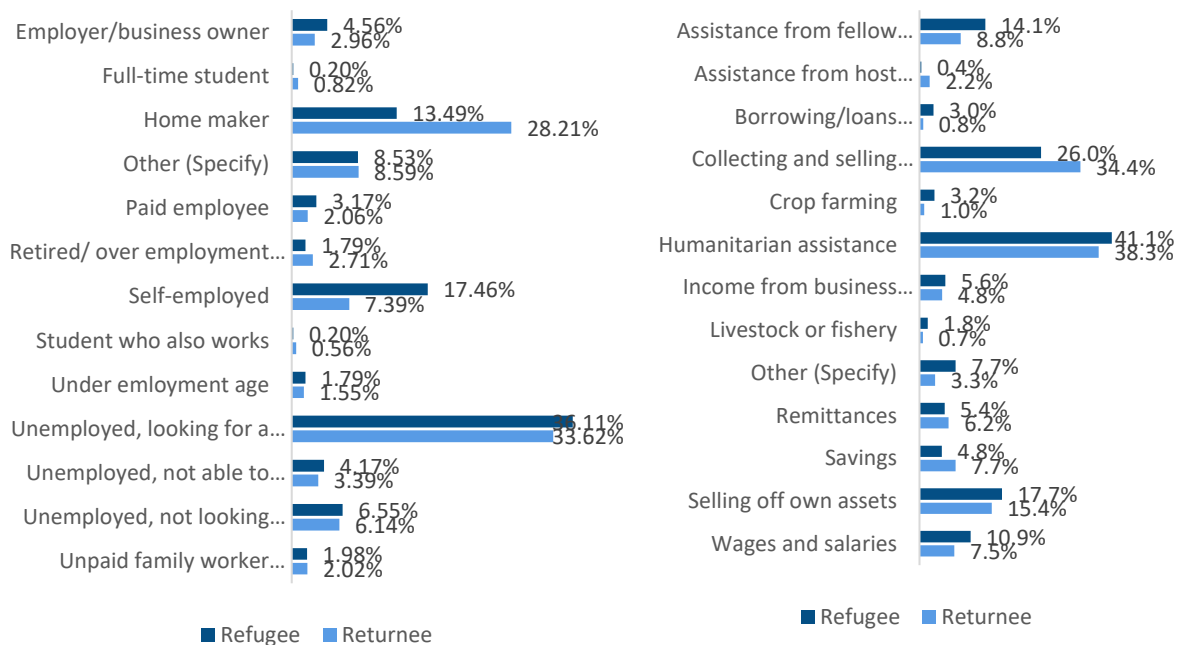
Employer/business owner 4.56% 2.96%
Full-time student 0.20% 0.82%
Home maker 13.49% 28.21%
Other (Specify) 8.53% 8.59%
Paid employee 3.17% 2.06%
Retired/ over employment… 1.79% 2.71%
Self-employed 17.46% 7.39%
Student who also works 0.20% 0.56%
Under emloyment age 1.79% 1.55%
Unemployed, looking for a… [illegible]6.11% 33.62%
Unemployed, not able to… 4.17% 3.39%
Unemployed, not looking… 6.55% 6.14%
Unpaid family worker… 1.98% 2.02%

Refugee Returnee

Assistance from fellow… 14.1% 8.8%
Assistance from host… 0.4% 2.2%
Borrowing/loans… 3.0% 0.8%
Collecting and selling… 26.0% 34.4%
Crop farming 3.2% 1.0%
Humanitarian assistance 41.1% 38.3%
Income from business… 5.6% 4.8%
Livestock or fishery 1.8% 0.7%
Other (Specify) 7.7% 3.3%
Remittances 5.4% 6.2%
Savings 4.8% 7.7%
Selling off own assets 17.7% 15.4%
Wages and salaries 10.9% 7.5%

Refugee Returnee